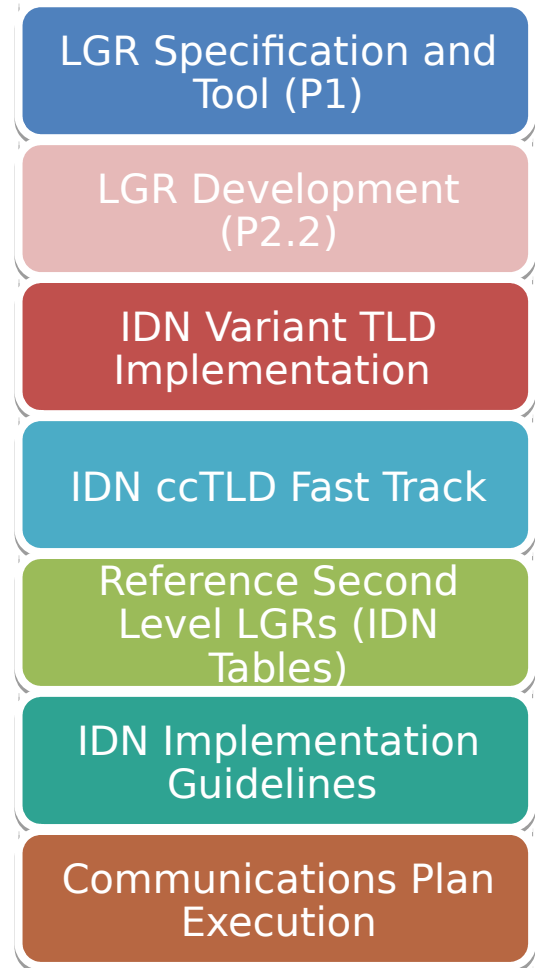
LGR Specification and Tool (P1)

LGR Development (P2.2)

IDN Variant TLD Implementation

IDN ccTLD Fast Track

Reference Second Level LGRs (IDN Tables)

IDN Implementation Guidelines

Communications Plan Execution